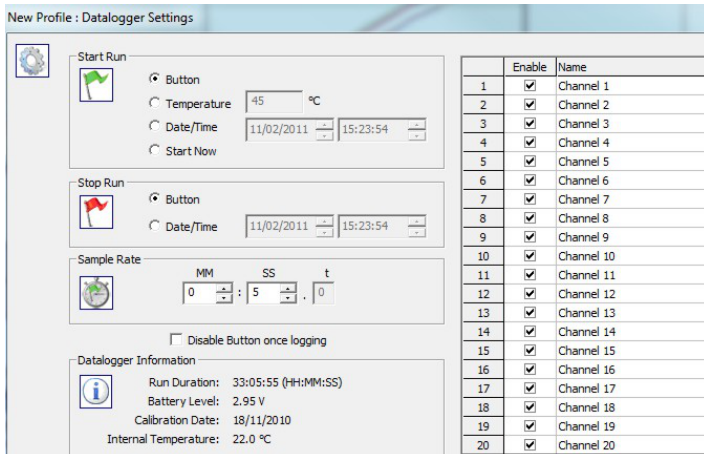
New Profile : Datalogger Settings

Start Run

Button

Temperature 45 ºC

Date/Time 11/02/2011 15:23:54

Start Now

Stop Run

Button

Date/Time 11/02/2011 15:23:54

Sample Rate

MM SS t

0 : 5 . 0

Disable Button once logging

Datalogger Information

Run Duration: 33:05:55 (HH:MM:SS)

Battery Level: 2.95 V

Calibration Date: 18/11/2010

Internal Temperature: 22.0 ºC

| | Enable | Name |
|---|---|---|
| 1 | ☑ | Channel 1 |
| 2 | ☑ | Channel 2 |
| 3 | ☑ | Channel 3 |
| 4 | ☑ | Channel 4 |
| 5 | ☑ | Channel 5 |
| 6 | ☑ | Channel 6 |
| 7 | ☑ | Channel 7 |
| 8 | ☑ | Channel 8 |
| 9 | ☑ | Channel 9 |
| 10 | ☑ | Channel 10 |
| 11 | ☑ | Channel 11 |
| 12 | ☑ | Channel 12 |
| 13 | ☑ | Channel 13 |
| 14 | ☑ | Channel 14 |
| 15 | ☑ | Channel 15 |
| 16 | ☑ | Channel 16 |
| 17 | ☑ | Channel 17 |
| 18 | ☑ | Channel 18 |
| 19 | ☑ | Channel 19 |
| 20 | ☑ | Channel 20 |